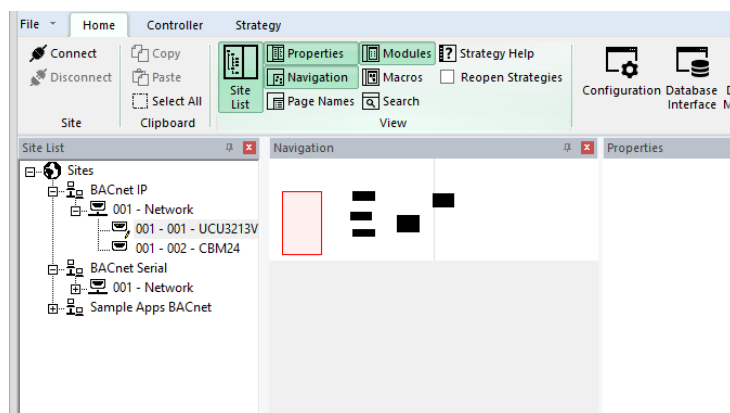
File Home Controller Strategy

Connect
Disconnect
Site

Copy
Paste
Select All
Clipboard

Site List
Properties
Navigation
Page Names
Modules
Macros
Search
Strategy Help
Reopen Strategies
View

Configuration Database Interface D M

Site List
Sites
BACnet IP
001 - Network
001 - 001 - UCU3213V
001 - 002 - CBM24
BACnet Serial
001 - Network
Sample Apps BACnet

Navigation

Properties